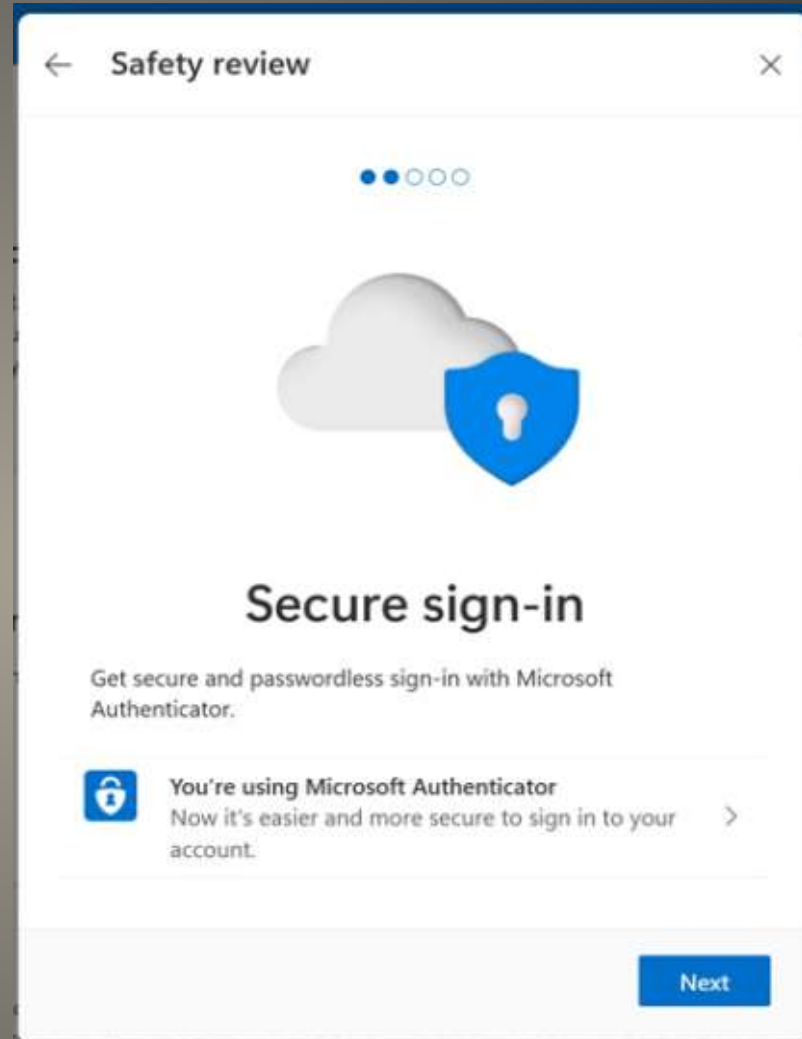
← Safety review ×

Secure sign-in

Get secure and passwordless sign-in with Microsoft Authenticator.

You're using Microsoft Authenticator
Now it's easier and more secure to sign in to your account. >

Next